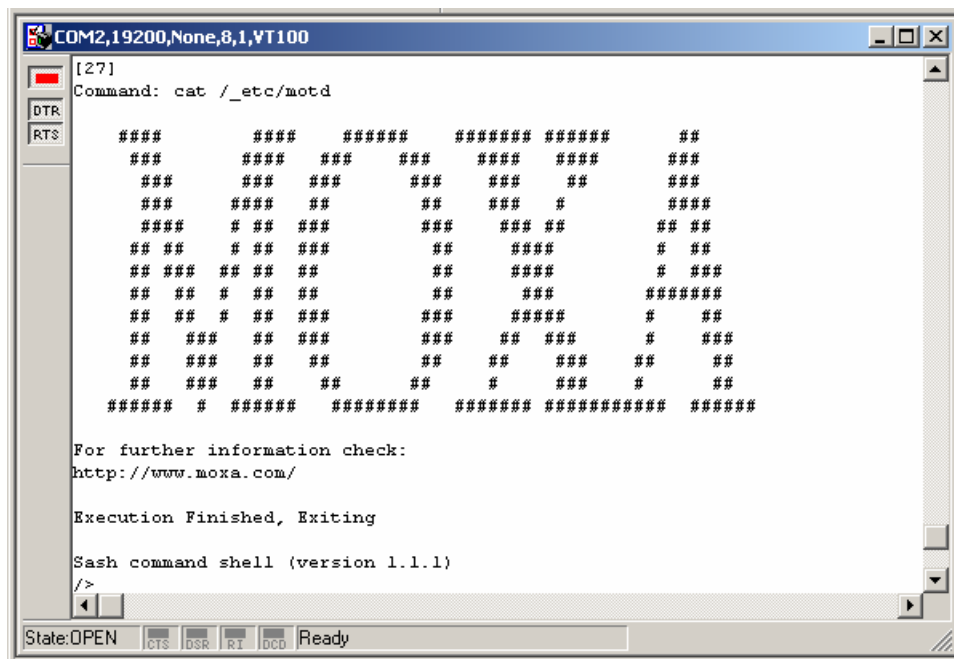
COM2,19200,None,8,1,VT100

DTR
RTS

[27]
Command: cat /_etc/motd

####        ####    ######    ####### ######      ##
###       ####   ###    ###    ####   ####      ###
###      ###   ###      ###    ###    ##        ###
###     ###   ##        ##    ###   #         ####
####    # ##  ###        ##    ### ##        ## ##
## ##    # ##  ###         ##     ####        #  ##
## ###  ## ##  ##          ##     ####        #  ###
##  ##  #  ##  ##          ##      ###       #######
##  ##  #  ##  ###         ###     #####      #    ##
##   ###   ##  ###         ###    ##  ###     #    ###
##   ###   ##   ##         ##    ##    ###    ##     ##
##   ###   ##    ##       ##    #      ###    #      ##
######  #  ######   ########   ####### ###########  ######

For further information check:
http://www.moxa.com/

Execution Finished, Exiting

Sash command shell (version 1.1.1)
/>

State:OPEN CTS DSR RI DCD Ready